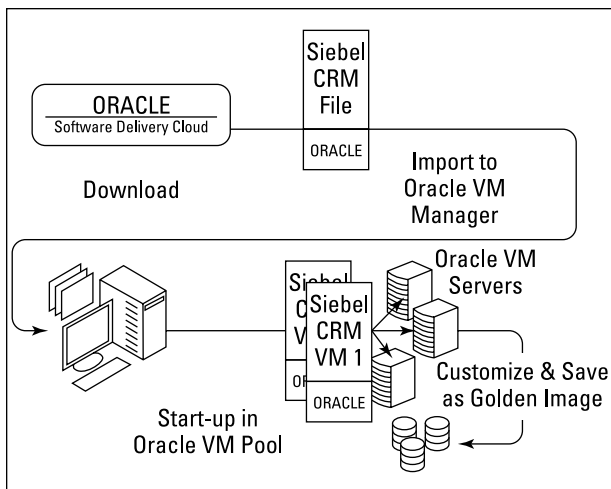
ORACLE
Software Delivery Cloud

Siebel CRM File
ORACLE

Download

Import to Oracle VM Manager

Siebel C V
OR

Siebel CRM VM 1
ORACLE

Oracle VM Servers

Customize & Save as Golden Image

Start-up in Oracle VM Pool